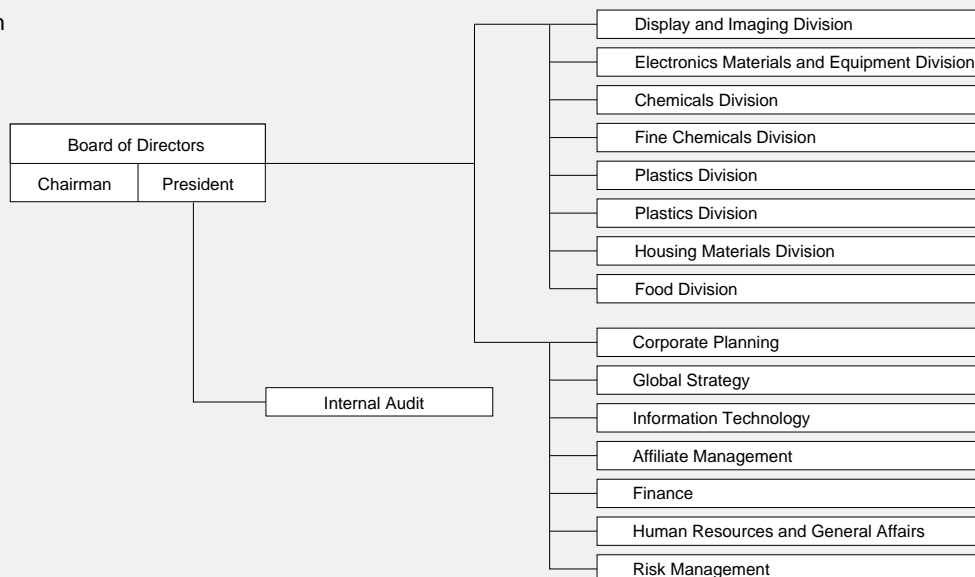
n

Board of Directors
Chairman
President

Internal Audit

Display and Imaging Division
Electronics Materials and Equipment Division
Chemicals Division
Fine Chemicals Division
Plastics Division
Plastics Division
Housing Materials Division
Food Division

Corporate Planning
Global Strategy
Information Technology
Affiliate Management
Finance
Human Resources and General Affairs
Risk Management